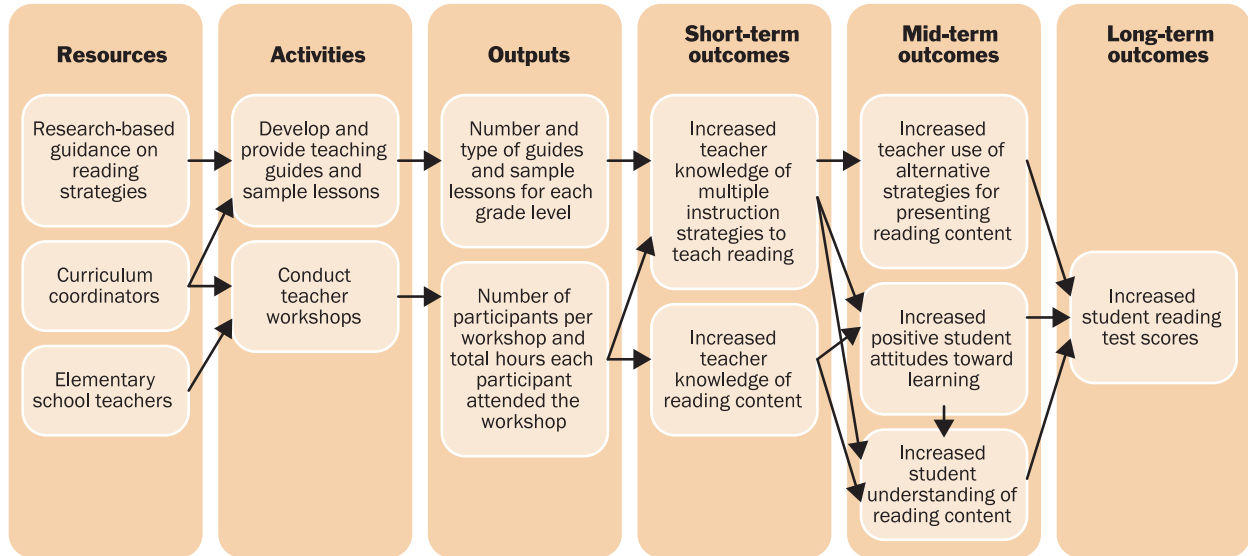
Resources

Research-based guidance on reading strategies

Curriculum coordinators

Elementary school teachers

Activities

Develop and provide teaching guides and sample lessons

Conduct teacher workshops

Outputs

Number and type of guides and sample lessons for each grade level

Number of participants per workshop and total hours each participant attended the workshop

Short-term outcomes

Increased teacher knowledge of multiple instruction strategies to teach reading

Increased teacher knowledge of reading content

Mid-term outcomes

Increased teacher use of alternative strategies for presenting reading content

Increased positive student attitudes toward learning

Increased student understanding of reading content

Long-term outcomes

Increased student reading test scores